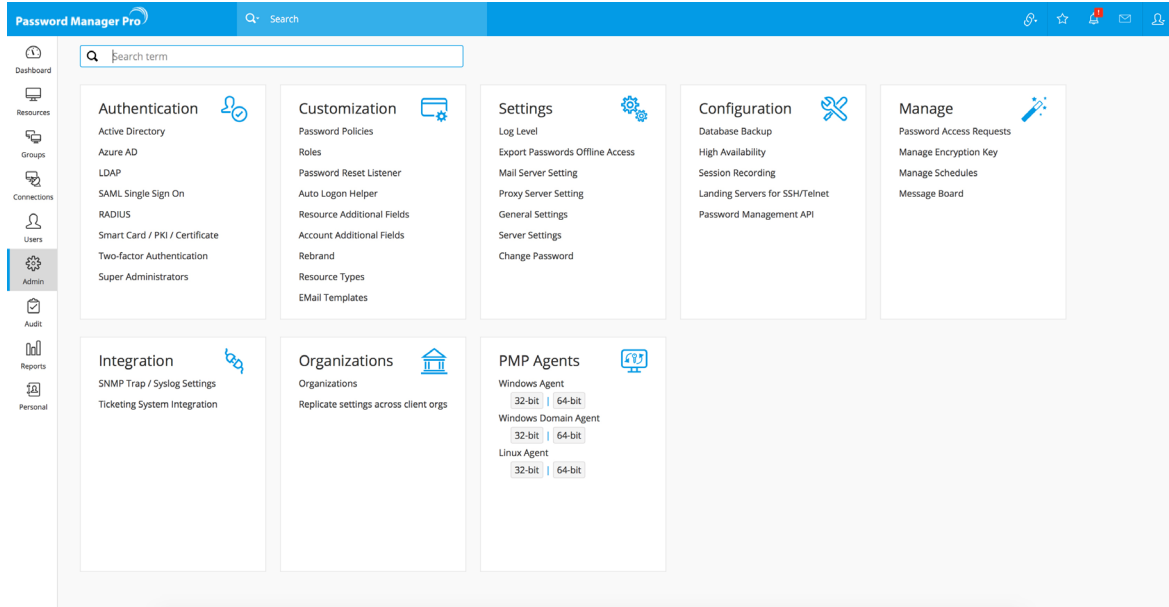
Password Manager Pro

Search

1

Dashboard

Resources

Groups

Connections

Users

Admin

Audit

Reports

Personal

Search term

Authentication

Active Directory

Azure AD

LDAP

SAML Single Sign On

RADIUS

Smart Card / PKI / Certificate

Two-factor Authentication

Super Administrators

Customization

Password Policies

Roles

Password Reset Listener

Auto Logon Helper

Resource Additional Fields

Account Additional Fields

Rebrand

Resource Types

EMail Templates

Settings

Log Level

Export Passwords Offline Access

Mail Server Setting

Proxy Server Setting

General Settings

Server Settings

Change Password

Configuration

Database Backup

High Availability

Session Recording

Landing Servers for SSH/Telnet

Password Management API

Manage

Password Access Requests

Manage Encryption Key

Manage Schedules

Message Board

Integration

SNMP Trap / Syslog Settings

Ticketing System Integration

Organizations

Organizations

Replicate settings across client orgs

PMP Agents

Windows Agent

32-bit | 64-bit

Windows Domain Agent

32-bit | 64-bit

Linux Agent

32-bit | 64-bit